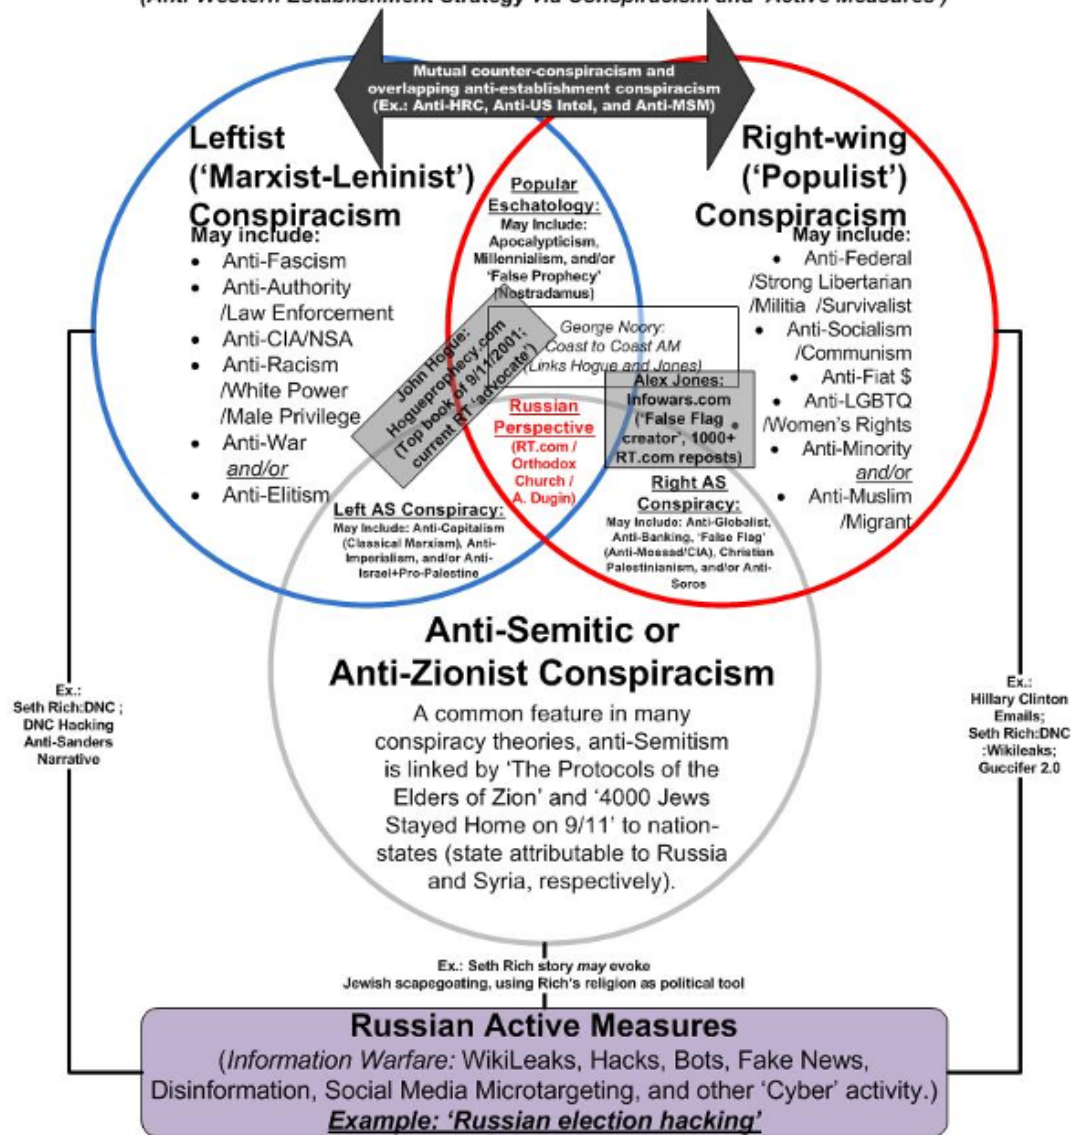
(Anti-Western Establishment Strategy via Conspiracism and 'Active Measures')

Mutual counter-conspiracism and overlapping anti-establishment conspiracism (Ex.: Anti-HRC, Anti-US Intel, and Anti-MSM)

Leftist ('Marxist-Leninist') Conspiracism
May include:
- Anti-Fascism
- Anti-Authority /Law Enforcement
- Anti-CIA/NSA
- Anti-Racism /White Power /Male Privilege
- Anti-War *and/or*
- Anti-Elitism

Popular Eschatology:
May Include: Apocalypticism, Millennialism, and/or 'False Prophecy' (Nostradamus)

Right-wing ('Populist') Conspiracism
May include:
- Anti-Federal /Strong Libertarian /Militia /Survivalist
- Anti-Socialism /Communism
- Anti-Fiat $
- Anti-LGBTQ /Women's Rights
- Anti-Minority *and/or*
- Anti-Muslim /Migrant

George Noory: Coast to Coast AM (Links Hogue and Jones)

John Hogue: Hogueprophecy.com (Top book of 9/11/2001; current RT 'advocate')

Alex Jones: Infowars.com ('False Flag creator', 1000+ RT.com reposts)

Russian Perspective (RT.com / Orthodox Church / A. Dugin)

Left AS Conspiracy:
May Include: Anti-Capitalism (Classical Marxism), Anti-Imperialism, and/or Anti-Israel+Pro-Palestine

Right AS Conspiracy:
May Include: Anti-Globalist, Anti-Banking, 'False Flag' (Anti-Mossad/CIA), Christian Palestinianism, and/or Anti-Soros

Anti-Semitic or Anti-Zionist Conspiracism
A common feature in many conspiracy theories, anti-Semitism is linked by 'The Protocols of the Elders of Zion' and '4000 Jews Stayed Home on 9/11' to nation-states (state attributable to Russia and Syria, respectively).

Ex.: Seth Rich:DNC ; DNC Hacking Anti-Sanders Narrative

Ex.: Hillary Clinton Emails; Seth Rich:DNC :Wikileaks; Guccifer 2.0

Ex.: Seth Rich story *may* evoke Jewish scapegoating, using Rich's religion as political tool

Russian Active Measures
(*Information Warfare:* WikiLeaks, Hacks, Bots, Fake News, Disinformation, Social Media Microtargeting, and other 'Cyber' activity.)
***Example: 'Russian election hacking'***